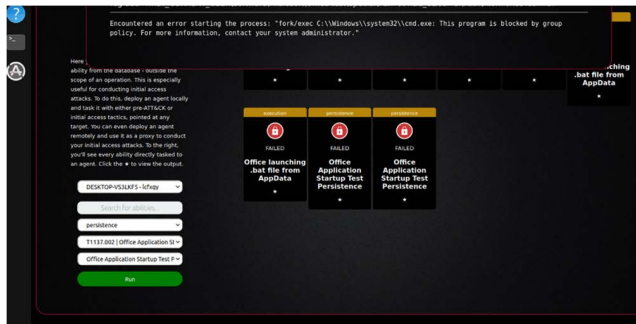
Encountered an error starting the process: "fork/exec C:\\Windows\\system32\\cmd.exe: This program is blocked by group policy. For more information, contact your system administrator."

Here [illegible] ability from the database - outside the scope of an operation. This is especially useful for conducting initial access attacks. To do this, deploy an agent locally and task it with either pre-ATT&CK or initial access tactics, pointed at any target. You can even deploy an agent remotely and use it as a proxy to conduct your initial access attack. To the right, you'll see every ability directly tasked to an agent. Click the ★ to view the output.

DESKTOP-VS3LKF5 - lcfaqy

Search for abilities...

persistence

T1137.002 | Office Application St

Office Application Startup Test P

Run

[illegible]nching .bat file from AppData

execution
FAILED
Office launching .bat file from AppData

persistence
FAILED
Office Application Startup Test Persistence

persistence
FAILED
Office Application Startup Test Persistence